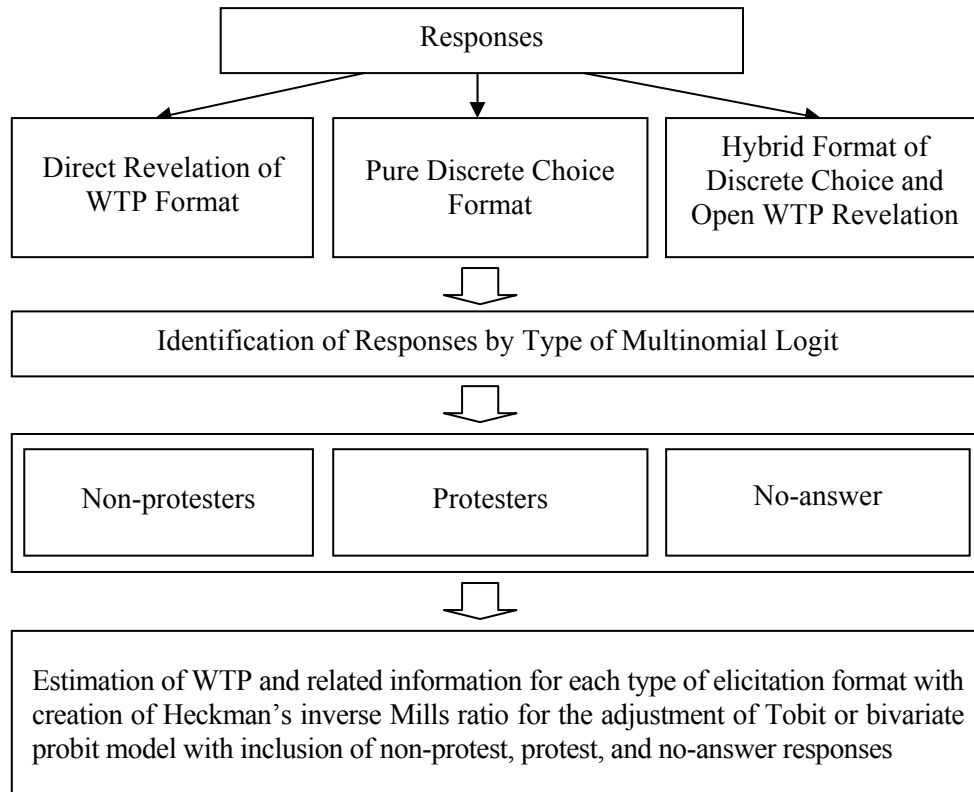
Responses

Direct Revelation of WTP Format

Pure Discrete Choice Format

Hybrid Format of Discrete Choice and Open WTP Revelation

Identification of Responses by Type of Multinomial Logit

Non-protesters

Protesters

No-answer

Estimation of WTP and related information for each type of elicitation format with creation of Heckman's inverse Mills ratio for the adjustment of Tobit or bivariate probit model with inclusion of non-protest, protest, and no-answer responses